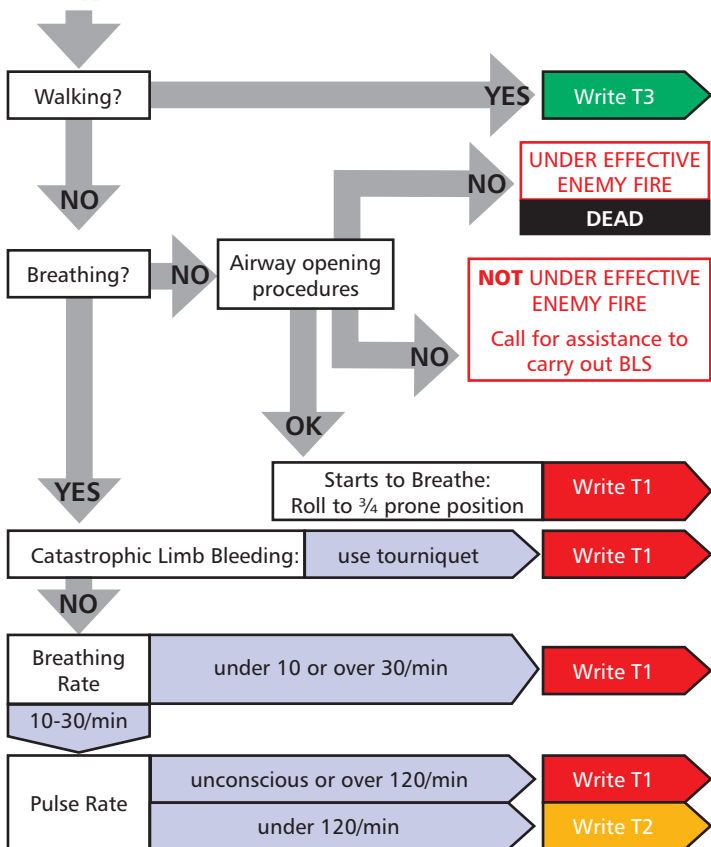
Walking?

YES

Write T3

NO

NO

UNDER EFFECTIVE ENEMY FIRE

DEAD

Breathing?

NO

Airway opening procedures

NOT UNDER EFFECTIVE ENEMY FIRE

Call for assistance to carry out BLS

NO

OK

YES

Starts to Breathe: Roll to ¾ prone position

Write T1

Catastrophic Limb Bleeding:

use tourniquet

Write T1

NO

Breathing Rate

under 10 or over 30/min

Write T1

10-30/min

Pulse Rate

unconscious or over 120/min

Write T1

under 120/min

Write T2